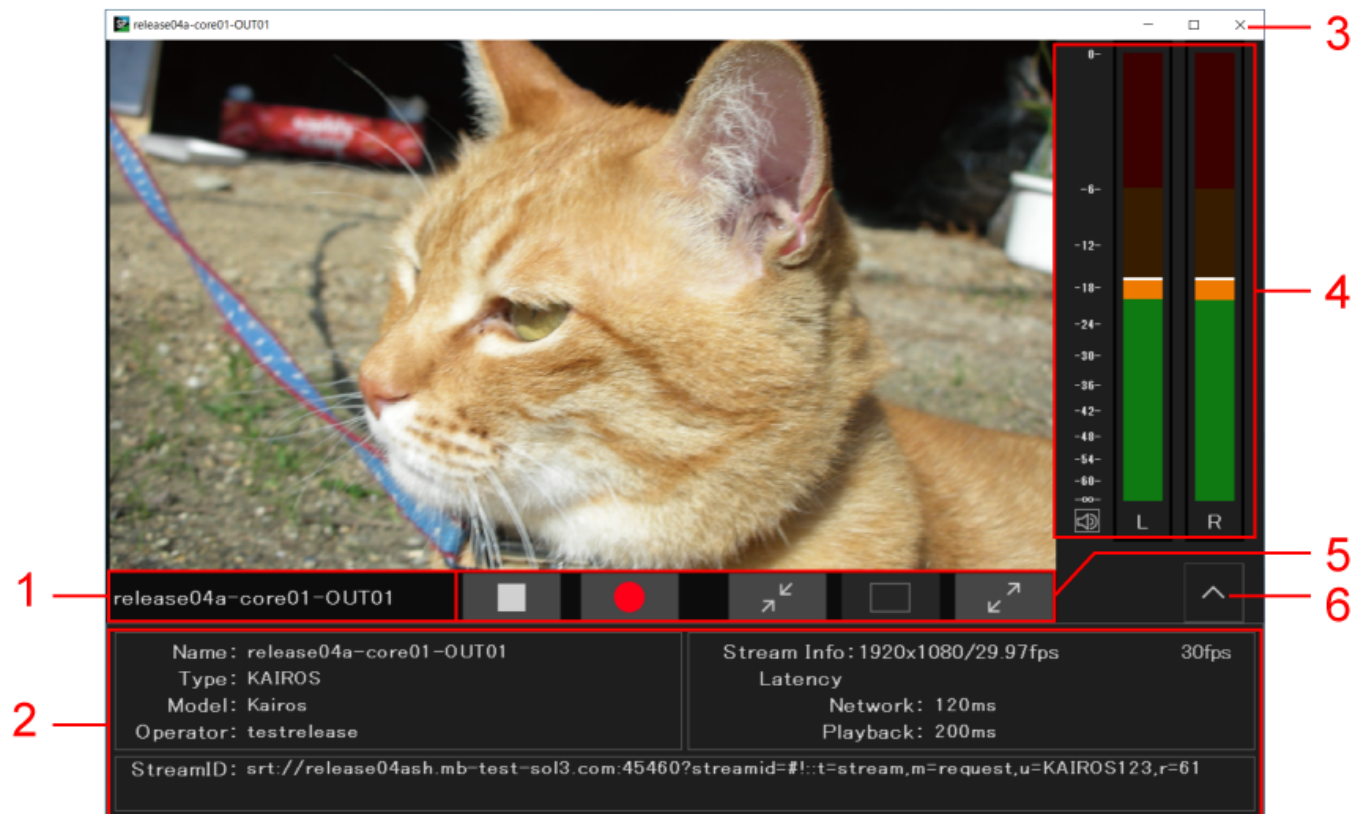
release04a-core01-OUT01

3

0
-6
-12
-18
-24
-30
-36
-42
-48
-54
-60
-∞

L R

4

5

1 release04a-core01-OUT01

6

2

Name: release04a-core01-OUT01
Type: KAIROS
Model: Kairos
Operator: testrelease

Stream Info: 1920x1080/29.97fps 30fps
Latency
Network: 120ms
Playback: 200ms

StreamID: srt://release04ash.mb-test-sol3.com:45460?streamid=#!::t=stream,m=request,u=KAIROS123,r=61